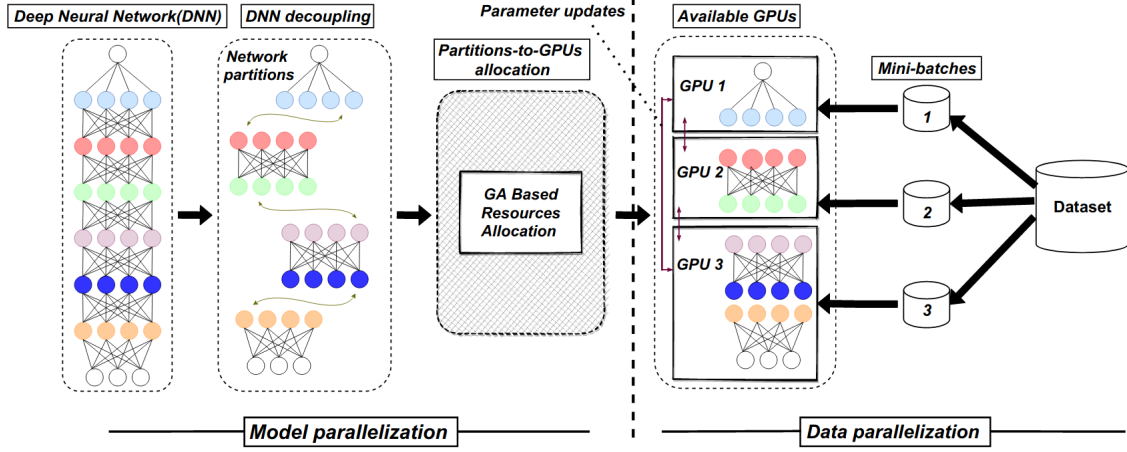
Deep Neural Network(DNN)

DNN decoupling

Network partitions

Parameter updates

Partitions-to-GPUs allocation

GA Based Resources Allocation

Available GPUs

GPU 1

GPU 2

GPU 3

Mini-batches

1

2

3

Dataset

Model parallelization

Data parallelization